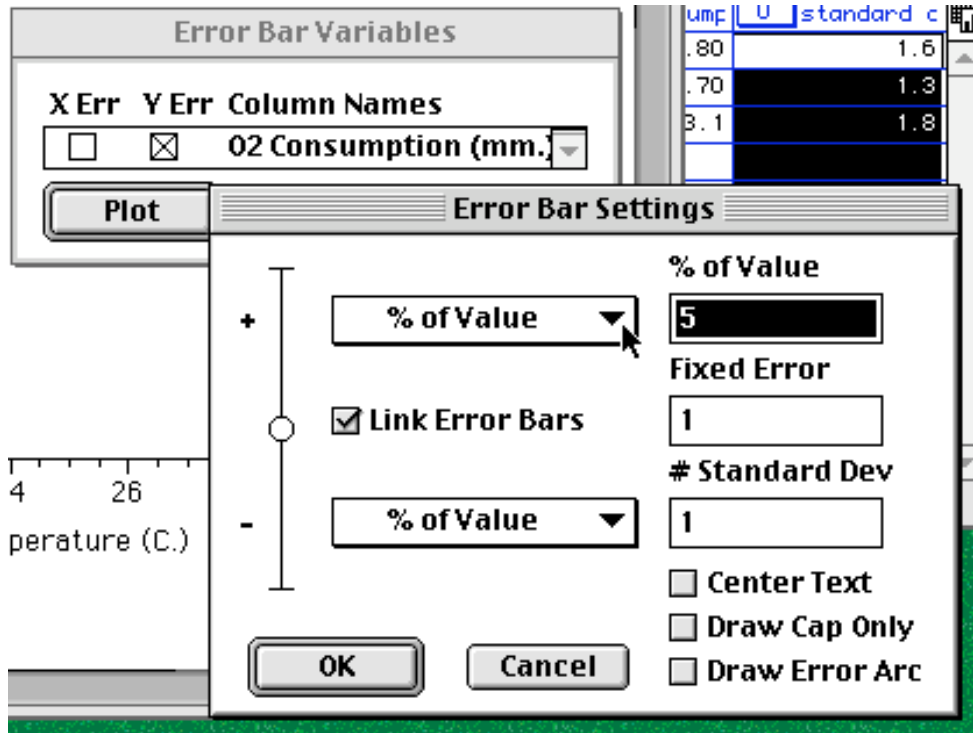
Error Bar Variables

X Err Y Err Column Names

O2 Consumption (mm.)

Plot

ump U standard c

.80 1.6

.70 1.3

3.1 1.8

Error Bar Settings

+

-

% of Value

% of Value

Link Error Bars

% of Value

% of Value

5

Fixed Error

1

# Standard Dev

1

Center Text

Draw Cap Only

Draw Error Arc

OK

Cancel

4 26

perature (C.)